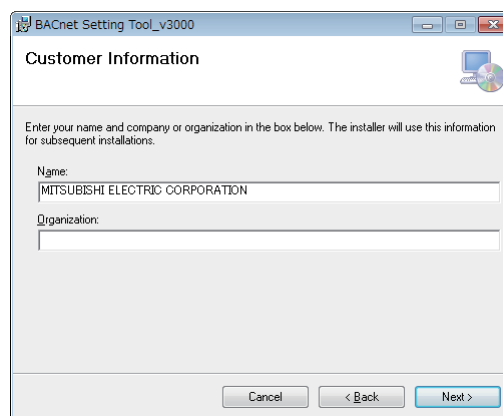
BACnet Setting Tool_v3000

Customer Information

Enter your name and company or organization in the box below. The installer will use this information for subsequent installations.

Name:

MITSUBISHI ELECTRIC CORPORATION

Organization:

Cancel

< Back

Next >